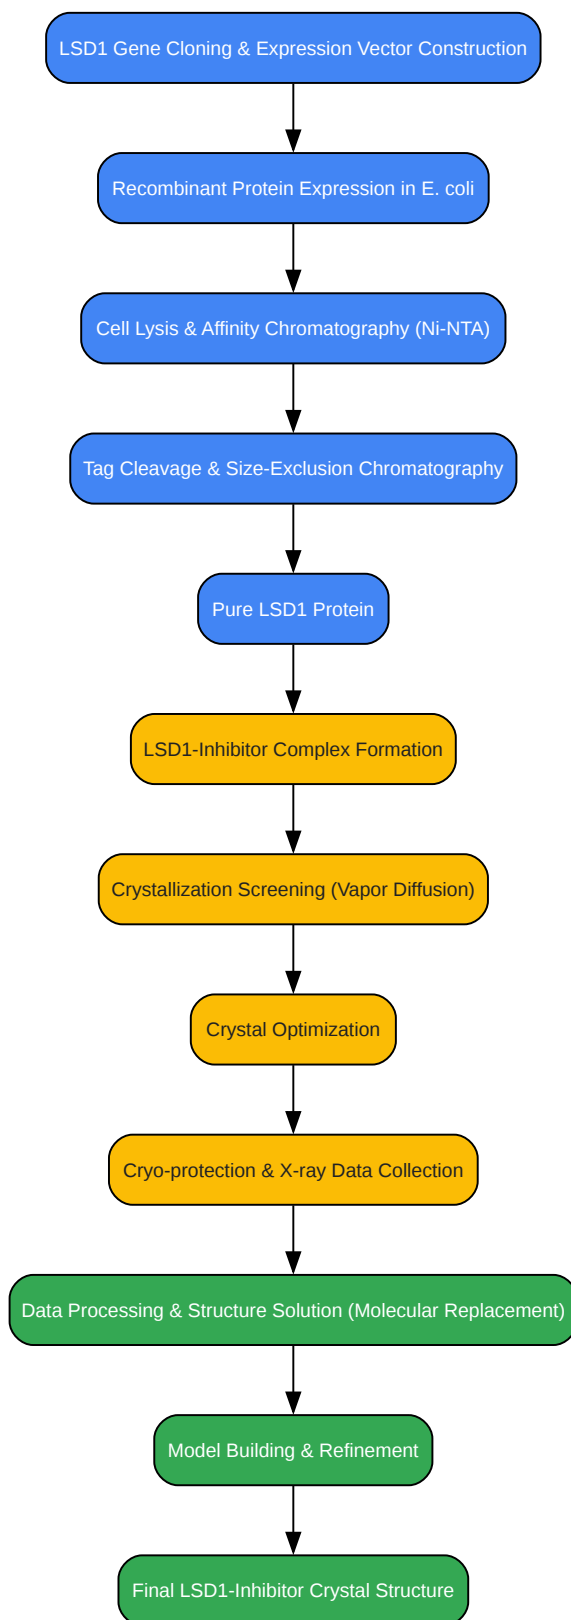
LSD1 Gene Cloning & Expression Vector Construction

Recombinant Protein Expression in E. coli

Cell Lysis & Affinity Chromatography (Ni-NTA)

Tag Cleavage & Size-Exclusion Chromatography

Pure LSD1 Protein

LSD1-Inhibitor Complex Formation

Crystallization Screening (Vapor Diffusion)

Crystal Optimization

Cryo-protection & X-ray Data Collection

Data Processing & Structure Solution (Molecular Replacement)

Model Building & Refinement

Final LSD1-Inhibitor Crystal Structure